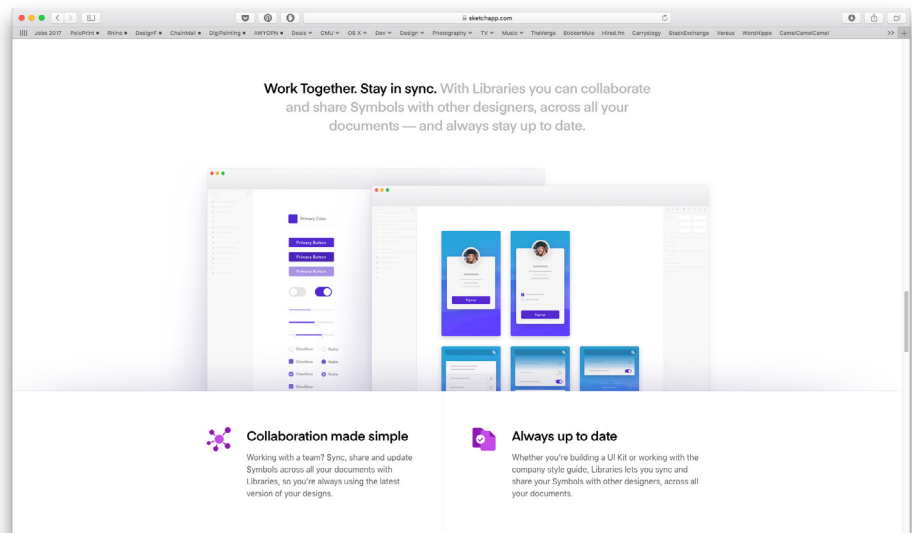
sketchapp.com

Jobs 2017 PolsPrint Rhino DesignF ChainMail DigiPainting AWYOPN Deals CMU OS X Dev Design Photography TV Music TheVerge StickerMule Hired.fm Carryology StackExchange Versus WordHippo CamelCamelCamel

Work Together. Stay in sync. With Libraries you can collaborate and share Symbols with other designers, across all your documents — and always stay up to date.

Primary Color

Primary Button

Primary Button

Primary Button

Checkbox Radio

Checkbox Radio

Checkbox Radio

Checkbox

Signup

Signup

Collaboration made simple

Working with a team? Sync, share and update Symbols across all your documents with Libraries, so you're always using the latest version of your designs.

Always up to date

Whether you're building a UI Kit or working with the company style guide, Libraries lets you sync and share your Symbols with other designers, across all your documents.